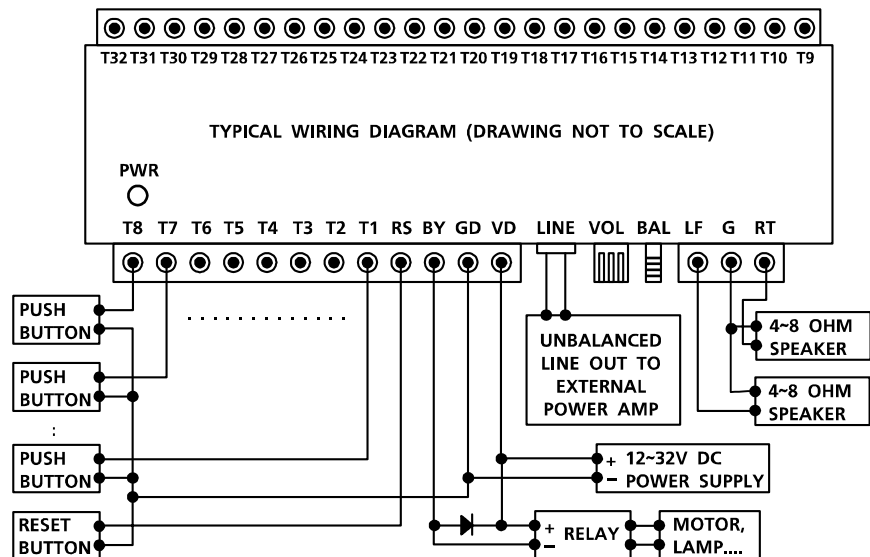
T32 T31 T30 T29 T28 T27 T26 T25 T24 T23 T22 T21 T20 T19 T18 T17 T16 T15 T14 T13 T12 T11 T10 T9

TYPICAL WIRING DIAGRAM (DRAWING NOT TO SCALE)

PWR

T8 T7 T6 T5 T4 T3 T2 T1 RS BY GD VD LINE VOL BAL LF G RT

PUSH BUTTON

PUSH BUTTON

:

PUSH BUTTON

RESET BUTTON

UNBALANCED LINE OUT TO EXTERNAL POWER AMP

4~8 OHM SPEAKER

4~8 OHM SPEAKER

+ 12~32V DC
− POWER SUPPLY

+ RELAY
−

MOTOR, LAMP....